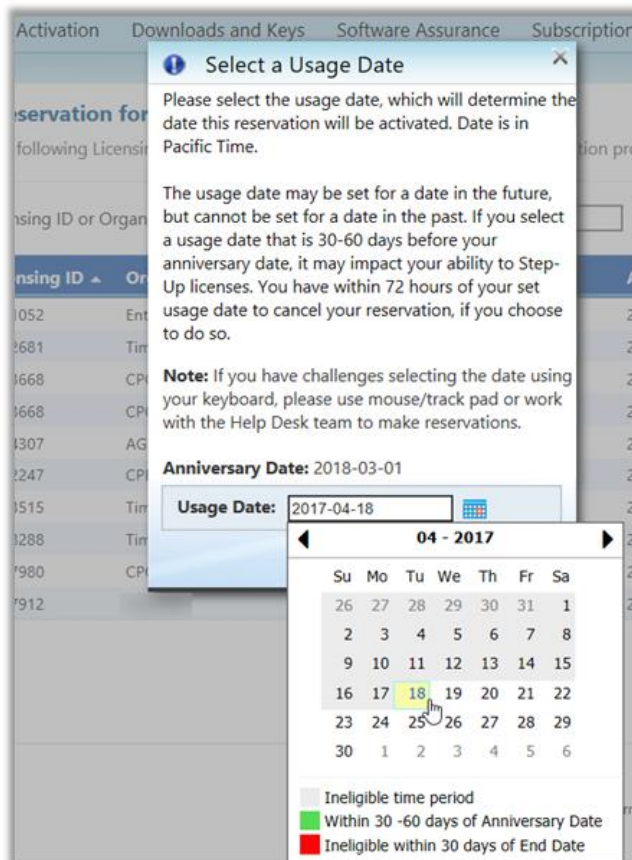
Activation Downloads and Keys Software Assurance Subscription

Select a Usage Date ×

eservation for

following Licensi

nsing ID or Organ

nsing ID ▲ Or

1052 Ent
2681 Tim
3668 CP
3668 CP
3307 AG
2247 CP
3515 Tim
3288 Tim
7980 CP
7912

Please select the usage date, which will determine the date this reservation will be activated. Date is in Pacific Time.

The usage date may be set for a date in the future, but cannot be set for a date in the past. If you select a usage date that is 30-60 days before your anniversary date, it may impact your ability to Step-Up licenses. You have within 72 hours of your set usage date to cancel your reservation, if you choose to do so.

**Note:** If you have challenges selecting the date using your keyboard, please use mouse/track pad or work with the Help Desk team to make reservations.

**Anniversary Date:** 2018-03-01

**Usage Date:** 2017-04-18

04 - 2017

| Su | Mo | Tu | We | Th | Fr | Sa |
|---|---|---|---|---|---|---|
| 26 | 27 | 28 | 29 | 30 | 31 | 1 |
| 2 | 3 | 4 | 5 | 6 | 7 | 8 |
| 9 | 10 | 11 | 12 | 13 | 14 | 15 |
| 16 | 17 | 18 | 19 | 20 | 21 | 22 |
| 23 | 24 | 25 | 26 | 27 | 28 | 29 |
| 30 | 1 | 2 | 3 | 4 | 5 | 6 |

Ineligible time period
Within 30 -60 days of Anniversary Date
Ineligible within 30 days of End Date